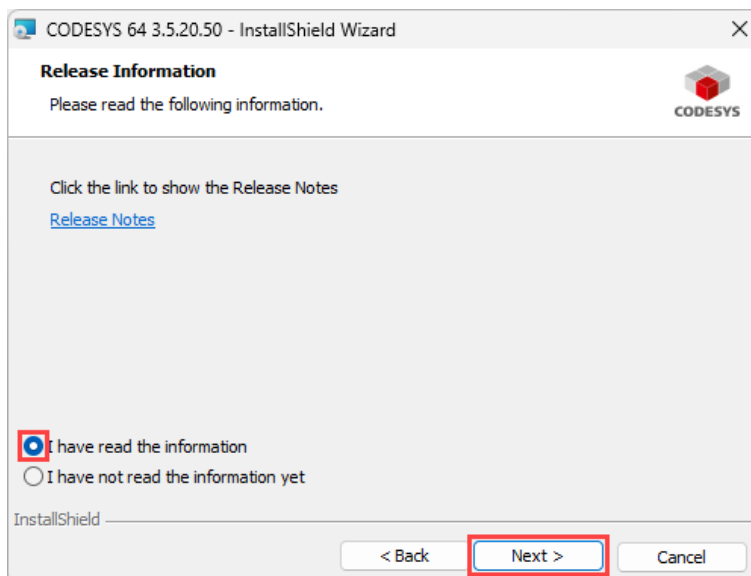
CODESYS 64 3.5.20.50 - InstallShield Wizard

Release Information

Please read the following information.

CODESYS

Click the link to show the Release Notes

Release Notes

I have read the information

I have not read the information yet

InstallShield

< Back

Next >

Cancel